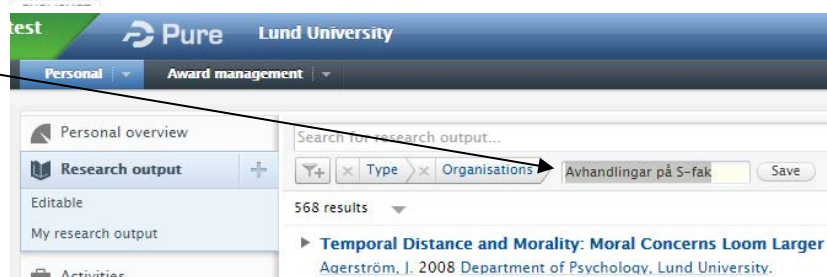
test
Pure Lund University
Personal
Award management
Personal overview
Research output
Editable
My research output
Activities
Search for research output...
Type
Organisations
Avhandlingar på S-fak
Save
568 results
Temporal Distance and Morality: Moral Concerns Loom Larger
Agerström, J. 2008 Department of Psychology, Lund University.